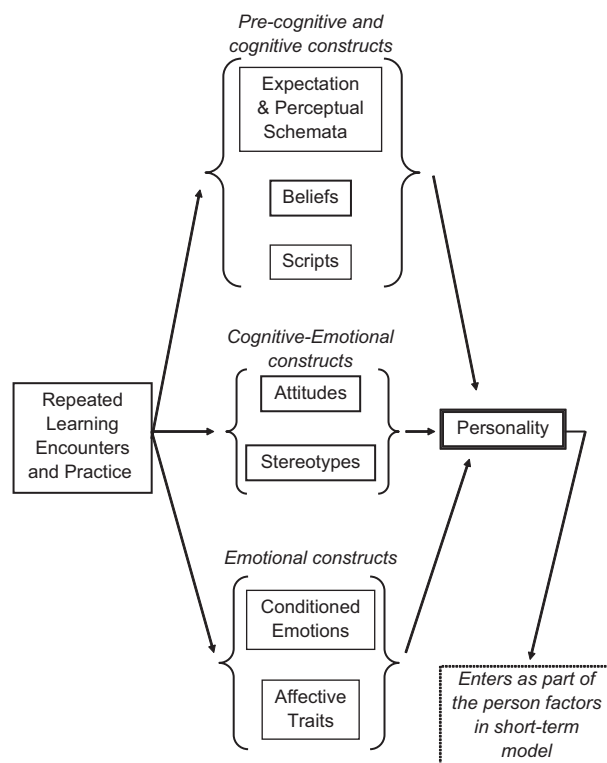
Pre-cognitive and cognitive constructs

Expectation & Perceptual Schemata

Beliefs

Scripts

Cognitive-Emotional constructs

Attitudes

Stereotypes

Repeated Learning Encounters and Practice

Personality

Emotional constructs

Conditioned Emotions

Affective Traits

Enters as part of the person factors in short-term model